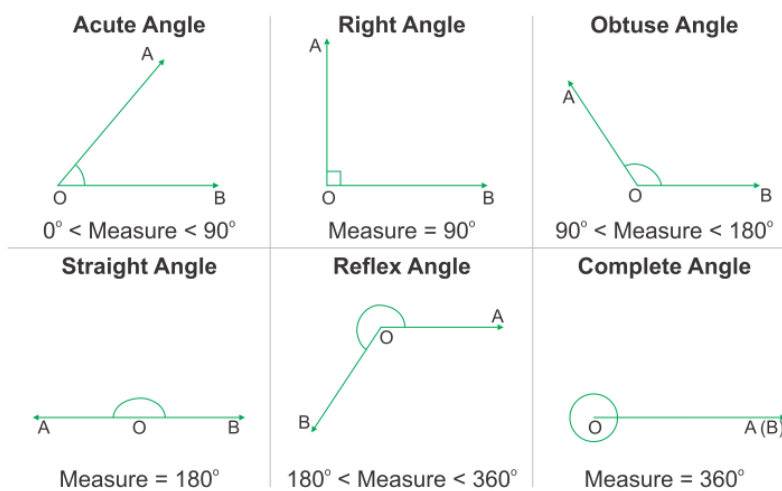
Acute Angle

A

O

B

$0^\circ$ < Measure < $90^\circ$

Right Angle

A

O

B

Measure = $90^\circ$

Obtuse Angle

A

O

B

$90^\circ$ < Measure < $180^\circ$

Straight Angle

A

O

B

Measure = $180^\circ$

Reflex Angle

A

O

B

$180^\circ$ < Measure < $360^\circ$

Complete Angle

O

A (B)

Measure = $360^\circ$